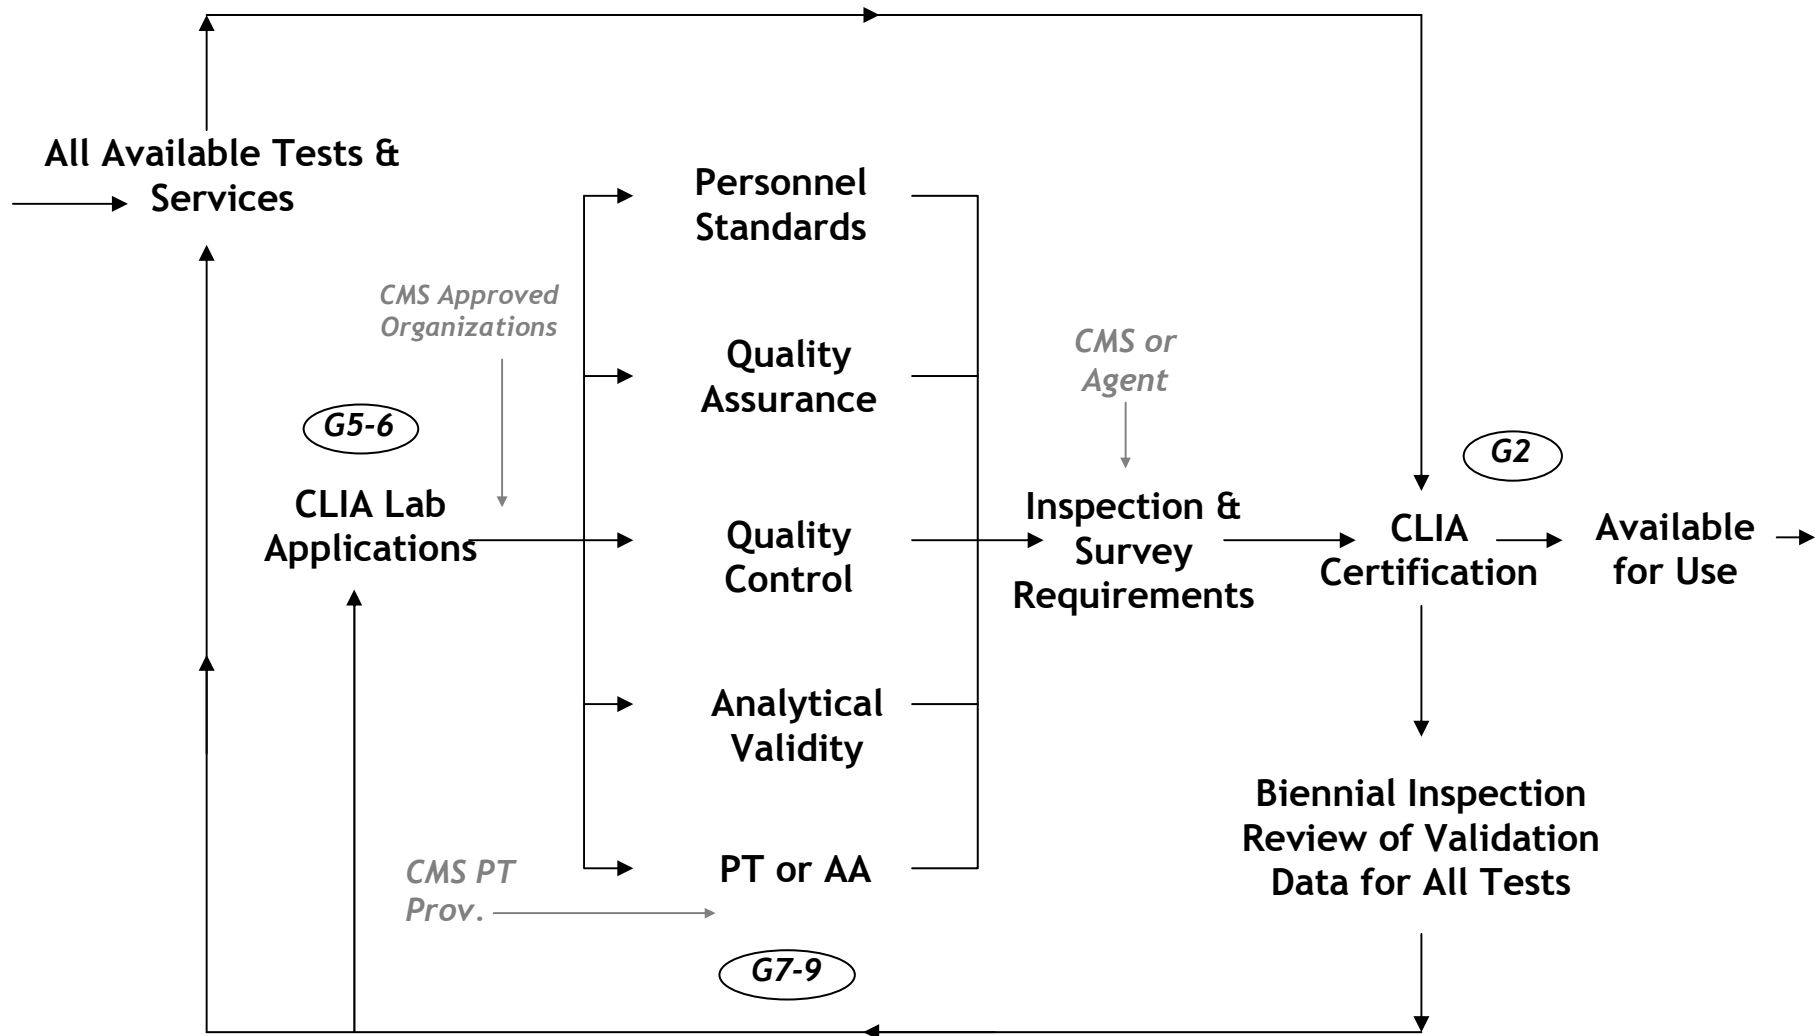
All Available Tests & Services

Personnel Standards

CMS Approved Organizations

Quality Assurance

CMS or Agent

G5-6

G2

CLIA Lab Applications

Quality Control

Inspection & Survey Requirements

CLIA Certification

Available for Use

Analytical Validity

Biennial Inspection Review of Validation Data for All Tests

CMS PT Prov.

PT or AA

G7-9